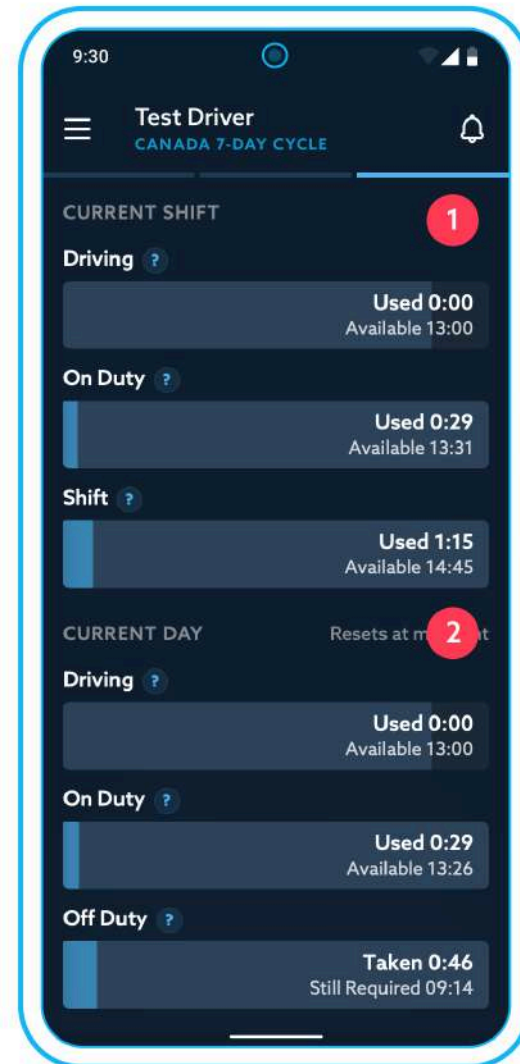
9:30

Test Driver
CANADA 7-DAY CYCLE

CURRENT SHIFT
1

Driving ?
Used 0:00
Available 13:00

On Duty ?
Used 0:29
Available 13:31

Shift ?
Used 1:15
Available 14:45

CURRENT DAY
Resets at m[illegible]t
2

Driving ?
Used 0:00
Available 13:00

On Duty ?
Used 0:29
Available 13:26

Off Duty ?
Taken 0:46
Still Required 09:14